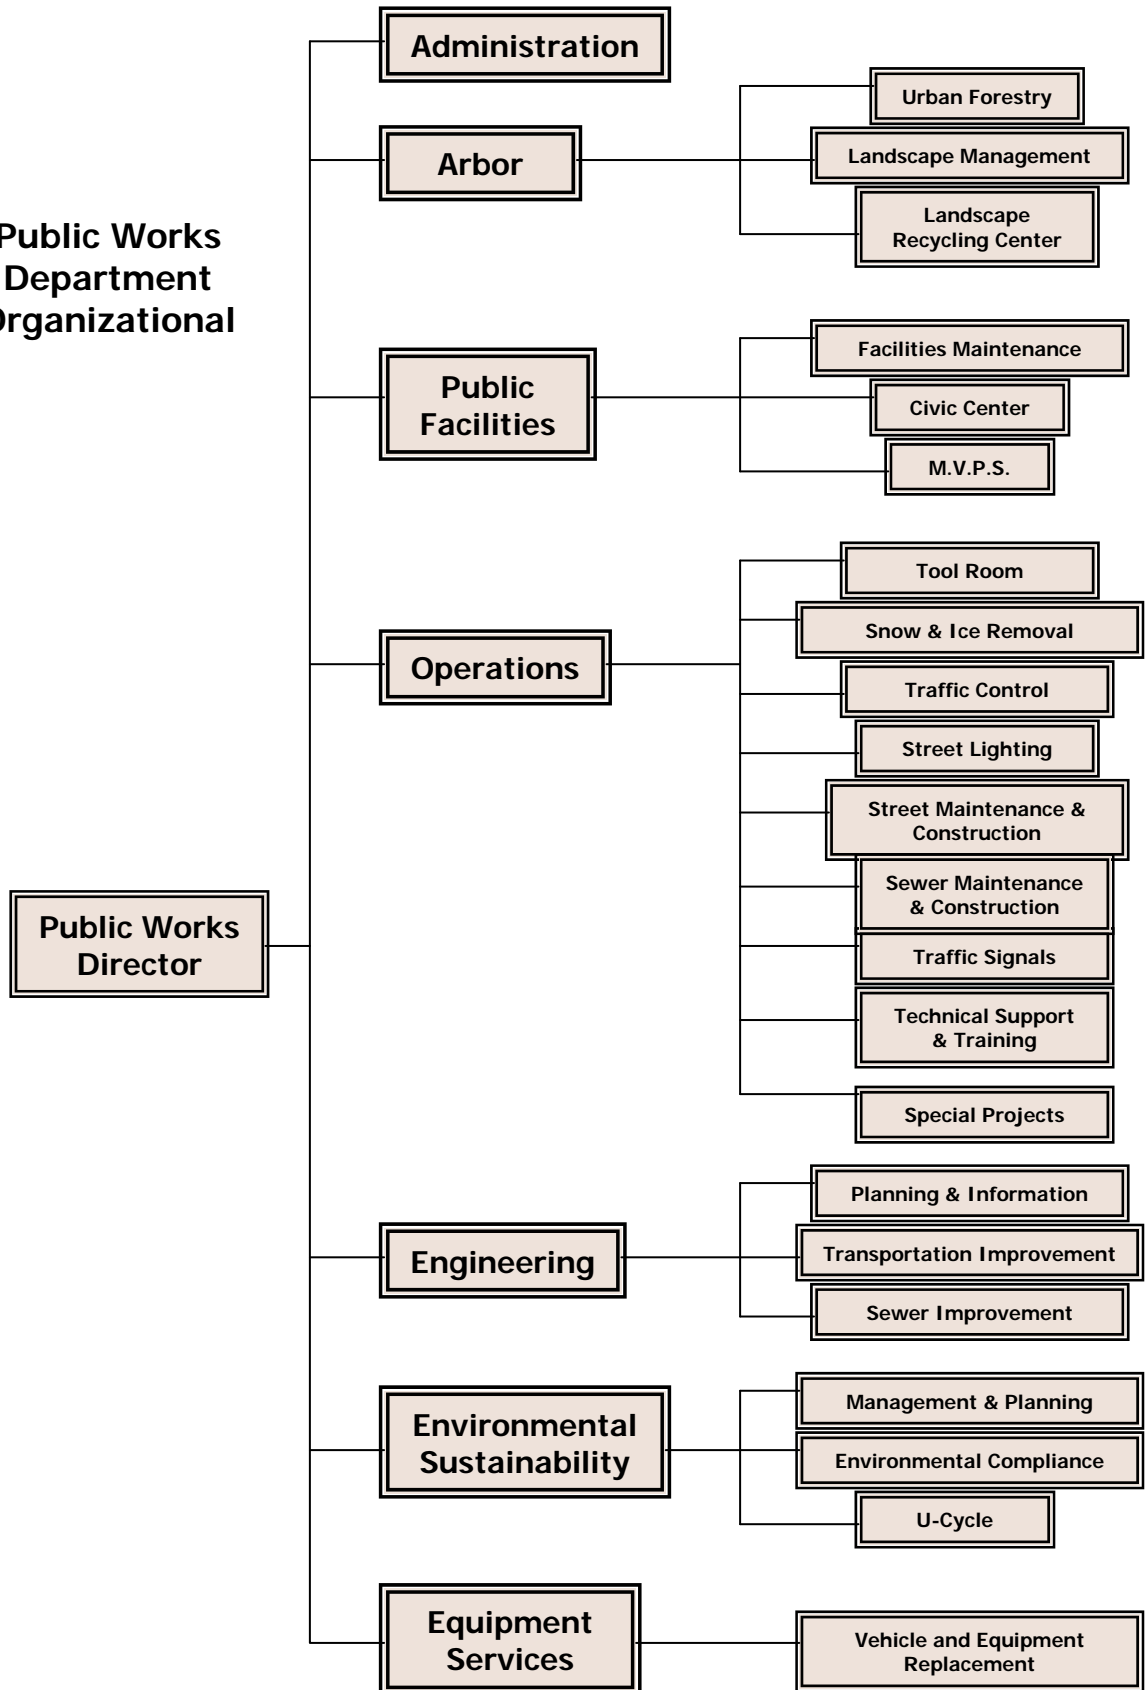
Public Works Department Organizational

Public Works Director

Administration

Arbor

Urban Forestry

Landscape Management

Landscape Recycling Center

Public Facilities

Facilities Maintenance

Civic Center

M.V.P.S.

Operations

Tool Room

Snow & Ice Removal

Traffic Control

Street Lighting

Street Maintenance & Construction

Sewer Maintenance & Construction

Traffic Signals

Technical Support & Training

Special Projects

Engineering

Planning & Information

Transportation Improvement

Sewer Improvement

Environmental Sustainability

Management & Planning

Environmental Compliance

U-Cycle

Equipment Services

Vehicle and Equipment Replacement